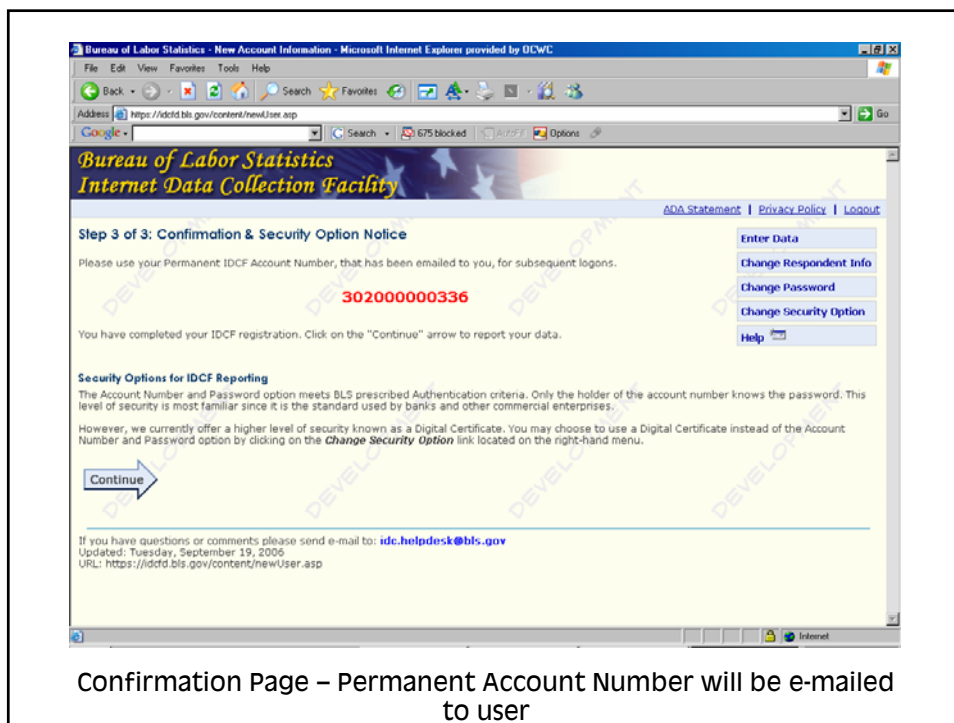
Bureau of Labor Statistics - New Account Information - Microsoft Internet Explorer provided by DCWC

File Edit View Favorites Tools Help

Back Search Favorites

Address https://idcfd.bls.gov/content/newUser.asp Go

Google Search 675 blocked AutoFill Options

Bureau of Labor Statistics
Internet Data Collection Facility

ADA Statement | Privacy Policy | Logout

Step 3 of 3: Confirmation & Security Option Notice

Please use your Permanent IDCF Account Number, that has been emailed to you, for subsequent logons.

302000000336

You have completed your IDCF registration. Click on the "Continue" arrow to report your data.

Enter Data
Change Respondent Info
Change Password
Change Security Option
Help

Security Options for IDCF Reporting
The Account Number and Password option meets BLS prescribed Authentication criteria. Only the holder of the account number knows the password. This level of security is most familiar since it is the standard used by banks and other commercial enterprises.

However, we currently offer a higher level of security known as a Digital Certificate. You may choose to use a Digital Certificate instead of the Account Number and Password option by clicking on the Change Security Option link located on the right-hand menu.

Continue

If you have questions or comments please send e-mail to: idc.helpdesk@bls.gov
Updated: Tuesday, September 19, 2006
URL: https://idcfd.bls.gov/content/newUser.asp

DEVELOPMENT

Internet

Confirmation Page – Permanent Account Number will be e-mailed to user